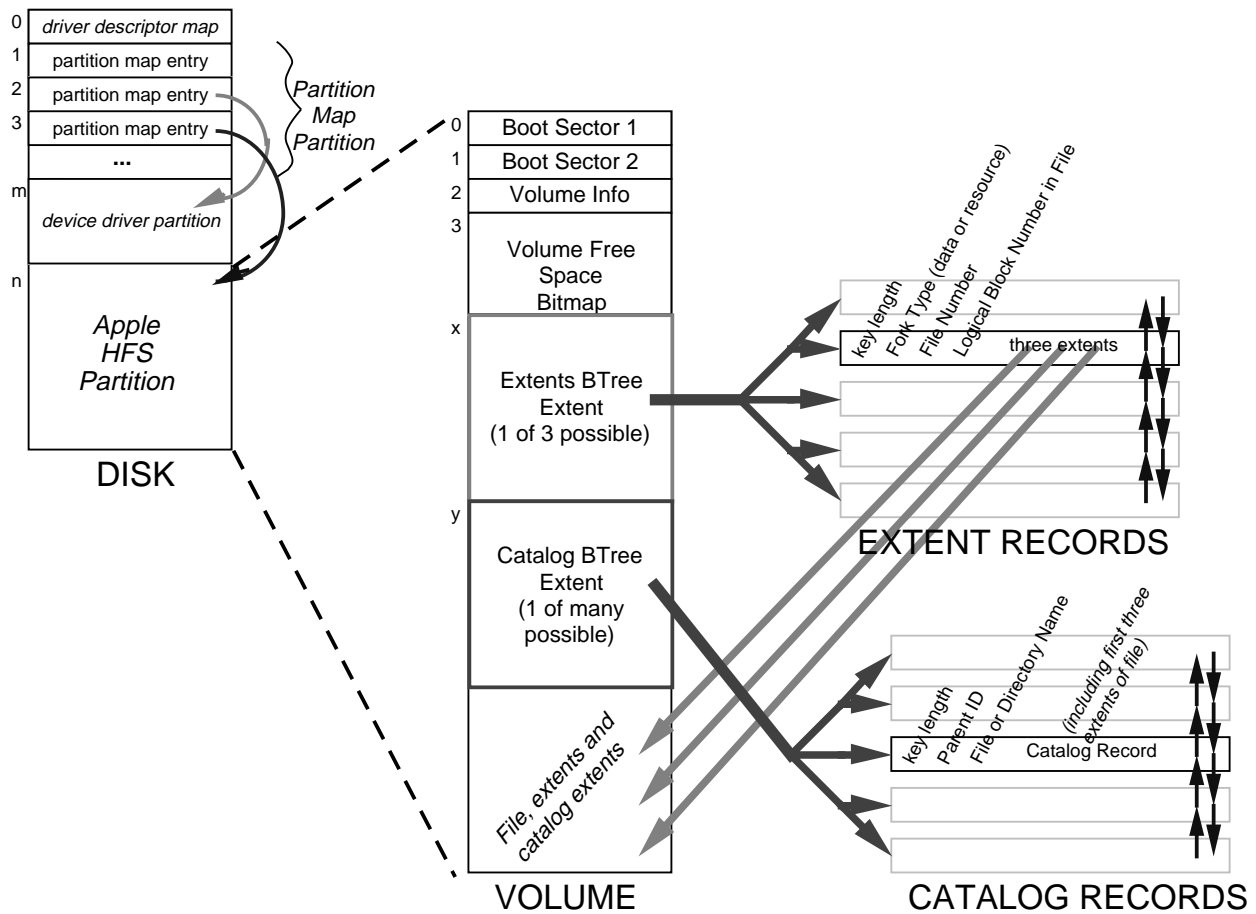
0 driver descriptor map
1 partition map entry
2 partition map entry
3 partition map entry
...
m device driver partition
n Apple HFS Partition

Partition Map Partition

DISK

0 Boot Sector 1
1 Boot Sector 2
2 Volume Info
3 Volume Free Space Bitmap
x Extents BTree Extent (1 of 3 possible)
y Catalog BTree Extent (1 of many possible)
File, extents and catalog extents

VOLUME

key length
Fork Type (data or resource)
File Number
Logical Block Number in File
three extents

EXTENT RECORDS

key length
Parent ID
File or Directory Name
(including first three extents of file)
Catalog Record

CATALOG RECORDS